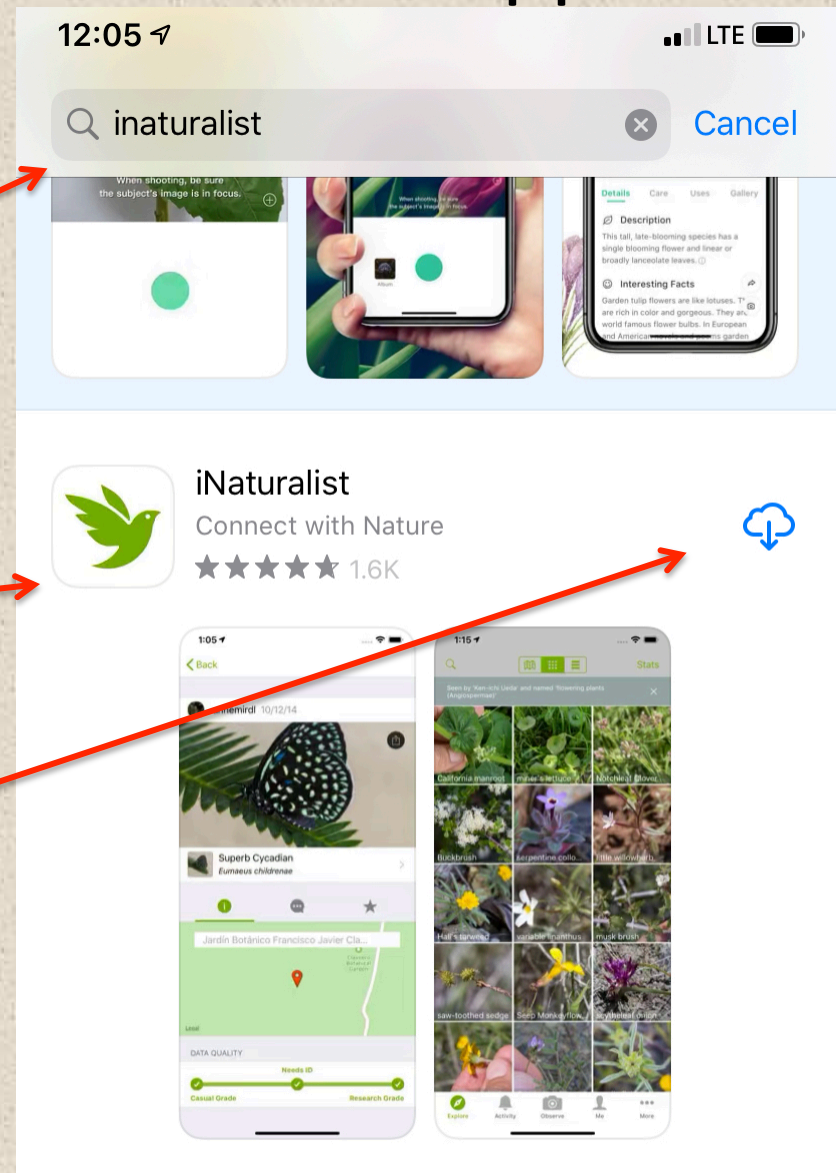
12:05

LTE

inaturalist

Cancel

When shooting, be sure the subject's image is in focus.

When shooting, be sure the subject's image is in focus.

Album

Details Care Uses Gallery

Description

This tall, late-blooming species has a single blooming flower and linear or broadly lanceolate leaves.

Interesting Facts

Garden tulip flowers are like lotuses. They are rich in color and gorgeous. They are world famous flower bulbs. In European and American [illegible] garden

iNaturalist

Connect with Nature

1.6K

1:05

Back

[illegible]mirdl 10/12/14

Superb Cycadian

Eumaeus childrenae

Jardín Botánico Francisco Javier Cla...

DATA QUALITY

Needs ID

Casual Grade

Research Grade

1:15

Stats

Seen by Ken-ichi Ueda and named Flowering plants (Angiospermae)

California manroot

miner's lettuce

Notchleaf clover

Buckbrush

serpentine collo...

little willowherb

Hall's tarweed

variable linanthus

musk brush

saw-toothed sedge

Seep Monkeyflower

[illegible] onion

Explore

Activity

Observe

Me

More